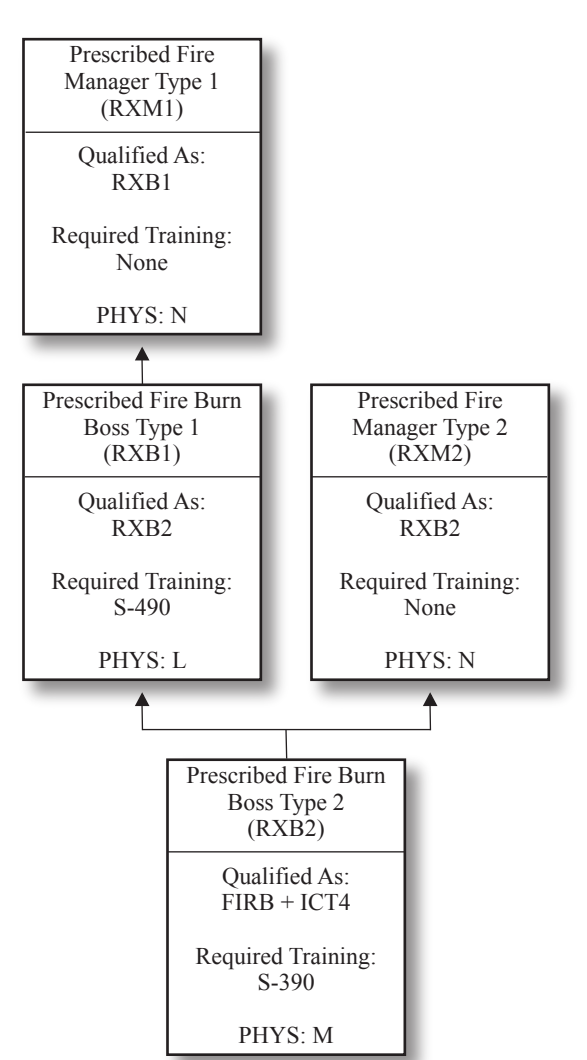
Prescribed Fire Manager Type 1 (RXM1)

Qualified As:
RXB1

Required Training:
None

PHYS: N

Prescribed Fire Burn Boss Type 1 (RXB1)

Qualified As:
RXB2

Required Training:
S-490

PHYS: L

Prescribed Fire Manager Type 2 (RXM2)

Qualified As:
RXB2

Required Training:
None

PHYS: N

Prescribed Fire Burn Boss Type 2 (RXB2)

Qualified As:
FIRB + ICT4

Required Training:
S-390

PHYS: M